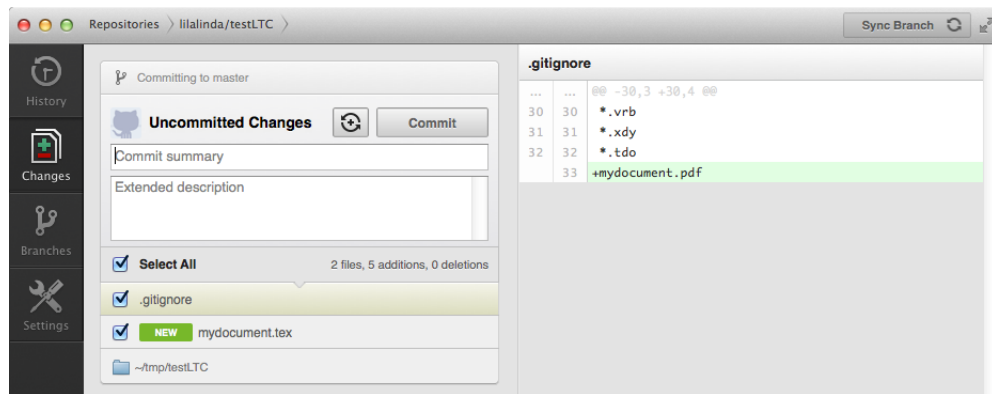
Repositories 〉 lilalinda/testLTC 〉

Sync Branch

History

Changes

Branches

Settings

Committing to master

Uncommitted Changes

Commit

Commit summary

Extended description

Select All

2 files, 5 additions, 0 deletions

.gitignore

NEW mydocument.tex

~/tmp/testLTC

.gitignore

| ... | ... | @@ -30,3 +30,4 @@ |
|---|---|---|
| 30 | 30 | *.vrb |
| 31 | 31 | *.xdy |
| 32 | 32 | *.tdo |
| | 33 | +mydocument.pdf |